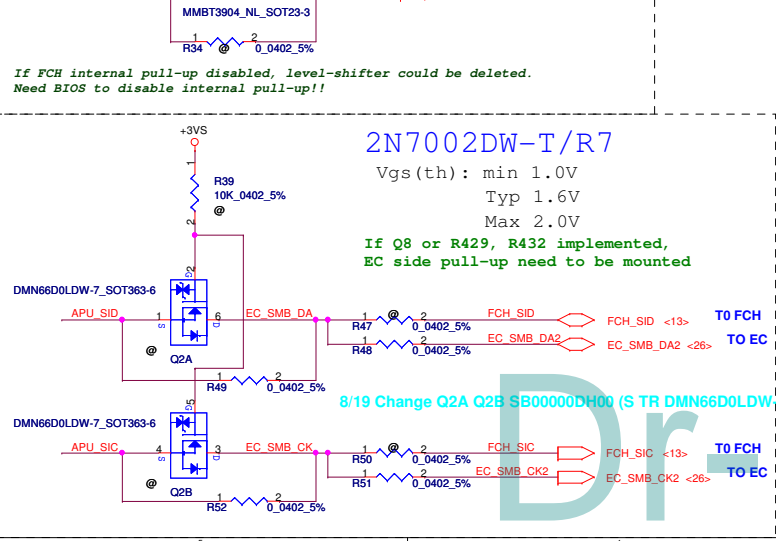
MMBT3904_NL_SOT23-3

1 R34 @ 2 0_0402_5%

If FCH internal pull-up disabled, level-shifter could be deleted.
Need BIOS to disable internal pull-up!!

+3VS

1 R39 10K_0402_5% @ 2

2N7002DW-T/R7
Vgs(th): min 1.0V
Typ 1.6V
Max 2.0V

If Q8 or R429, R432 implemented,
EC side pull-up need to be mounted

DMN66D0LDW-7_SOT363-6

APU_SID 1 S 2 G 6 D EC_SMB_DA

@ Q2A

1 R47 @ 2 0_0402_5% FCH_SID FCH_SID <13> T0 FCH

1 R48 2 0_0402_5% EC_SMB_DA2 EC_SMB_DA2 <26> TO EC

R49 1 2 0_0402_5%

8/19 Change Q2A Q2B SB00000DH00 (S TR DMN66D0LDW

DMN66D0LDW-7_SOT363-6

APU_SIC 4 S 5 G 3 D EC_SMB_CK

@ Q2B

1 R50 @ 2 0_0402_5% FCH_SIC FCH_SIC <13> T0 FCH

1 R51 2 0_0402_5% EC_SMB_CK2 EC_SMB_CK2 <26> TO EC

R52 1 2 0_0402_5%

Dr-